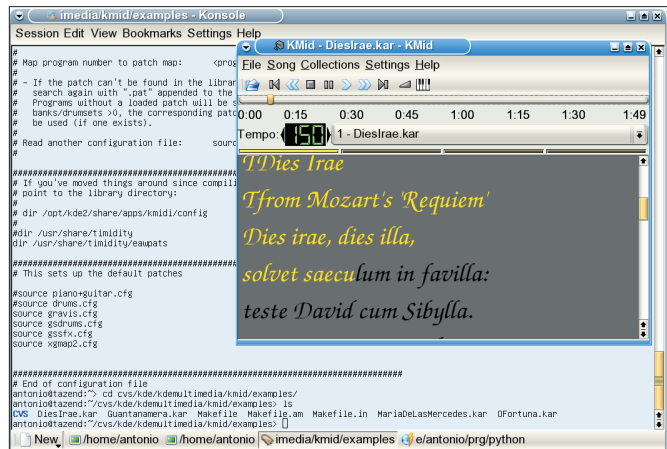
imedia/kmid/examples - Konsole
Session Edit View Bookmarks Settings Help

#
# Map program number to patch map: <prog
#
# - If the patch can't be found in the librar
# search again with ".pat" appended to the
# Programs without a loaded patch will be s
# banks/drumsets >0, the corresponding patc
# be used (if one exists).
#
# Read another configuration file: sourc
#

###########################################
# If you've moved things around since compili
# point to the library directory:
#
# dir /opt/kde2/share/apps/kmidi/config
#
#dir /usr/share/timidity
dir /usr/share/timidity/eawpats

###########################################
# This sets up the default patches

#source piano+guitar.cfg
#source drums.cfg
source gravis.cfg
source gsdrums.cfg
source gssfx.cfg
source xgmap2.cfg

##############################################################################
# End of configuration file
antonio@tazend:~> cd cvs/kde/kdemultimedia/kmid/examples/
antonio@tazend:~/cvs/kde/kdemultimedia/kmid/examples> ls
CVS DiesIrae.kar Guantanamera.kar Makefile Makefile.am Makefile.in MariaDeLasMercedes.kar OFortuna.kar
antonio@tazend:~/cvs/kde/kdemultimedia/kmid/examples>

New /home/antonio /home/antonio imedia/kmid/examples e/antonio/prg/python

KMid - DiesIrae.kar - KMid
File Song Collections Settings Help
0:00 0:15 0:30 0:45 1:00 1:15 1:30 1:49
Tempo: 150 1 - DiesIrae.kar

TDies Irae
Tfrom Mozart's 'Requiem'
Dies irae, dies illa,
solvet saeculum in favilla:
teste David cum Sibylla.